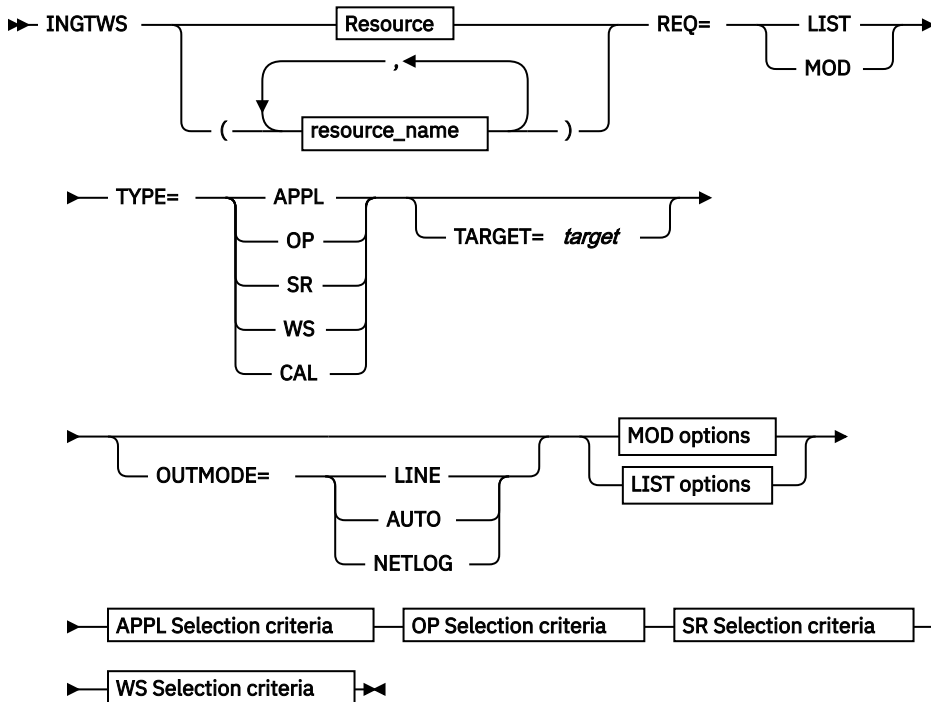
INGTWS Resource ( resource_name , ) REQ= LIST MOD

TYPE= APPL OP SR WS CAL TARGET= *target*

OUTMODE= LINE AUTO NETLOG MOD options LIST options

APPL Selection criteria OP Selection criteria SR Selection criteria

WS Selection criteria